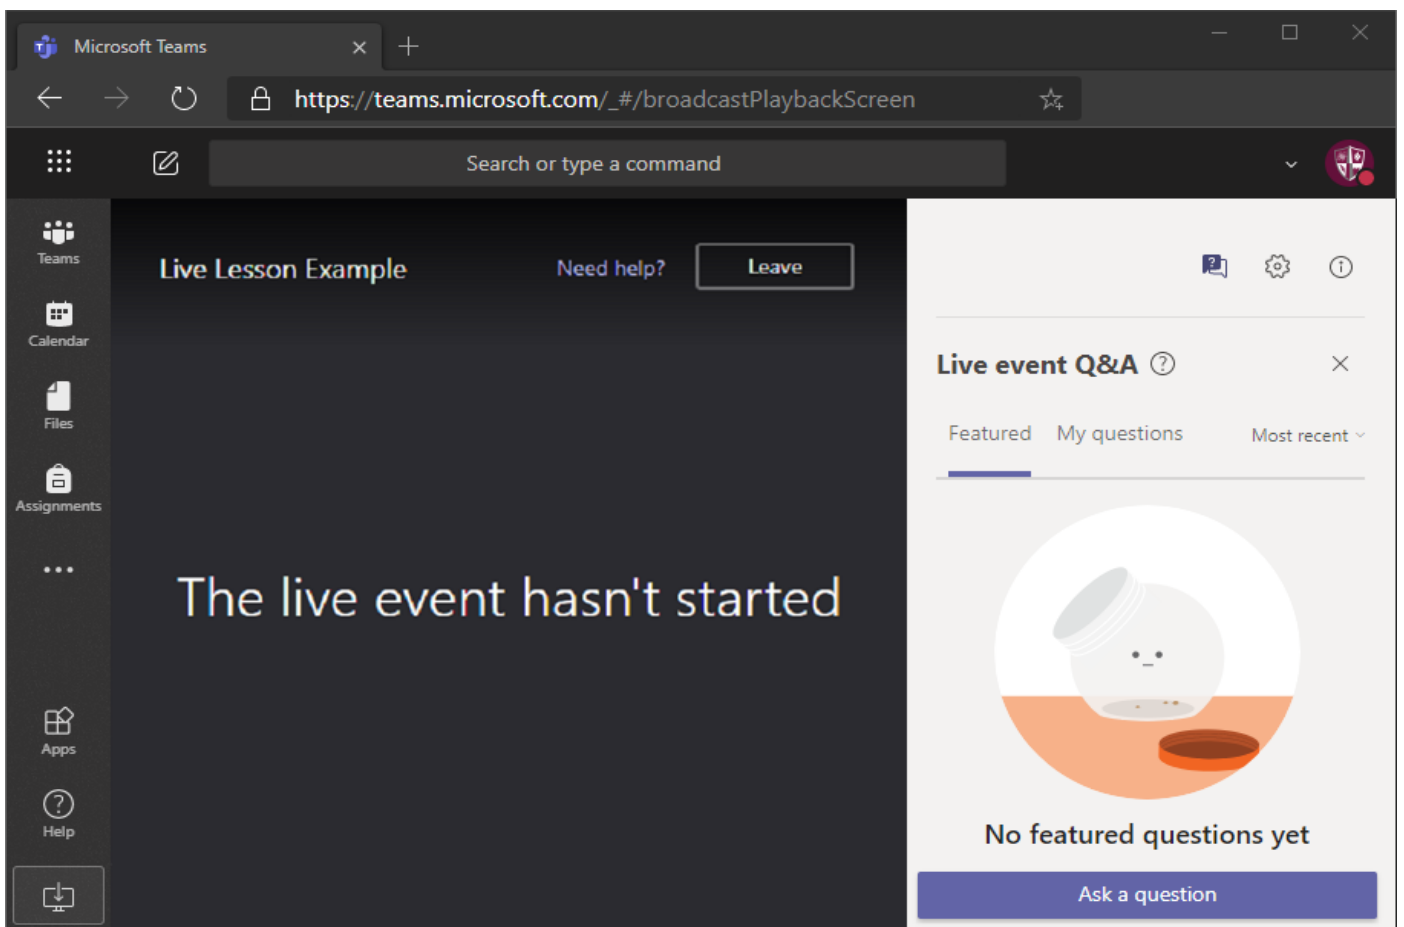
Microsoft Teams

https://teams.microsoft.com/_#/broadcastPlaybackScreen

Search or type a command

Teams

Calendar

Files

Assignments

...

Apps

Help

Live Lesson Example

Need help?

Leave

The live event hasn't started

Live event Q&A

Featured

My questions

Most recent

No featured questions yet

Ask a question